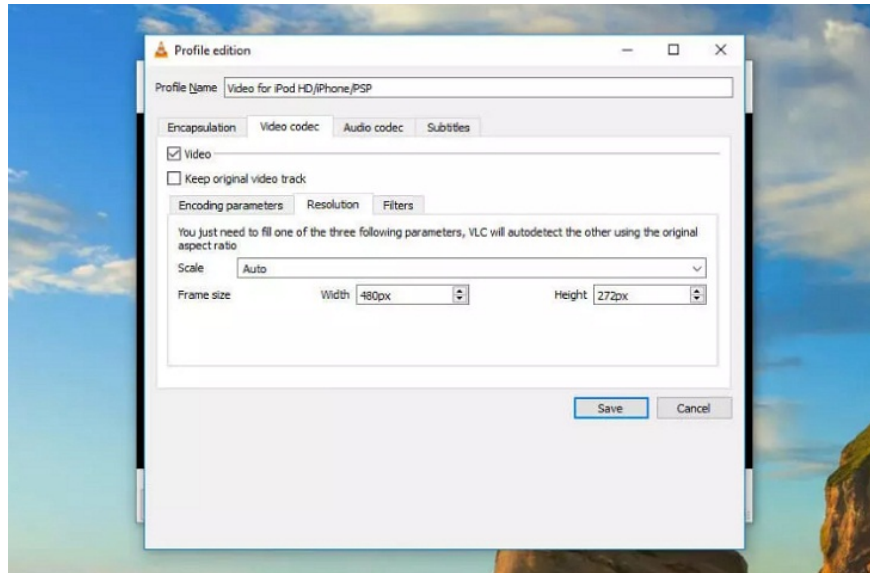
Profile edition

Profile Name Video for iPod HD/iPhone/PSP

Encapsulation Video codec Audio codec Subtitles

Video

Keep original video track

Encoding parameters Resolution Filters

You just need to fill one of the three following parameters, VLC will autodetect the other using the original aspect ratio

Scale Auto

Frame size Width 480px Height 272px

Save Cancel